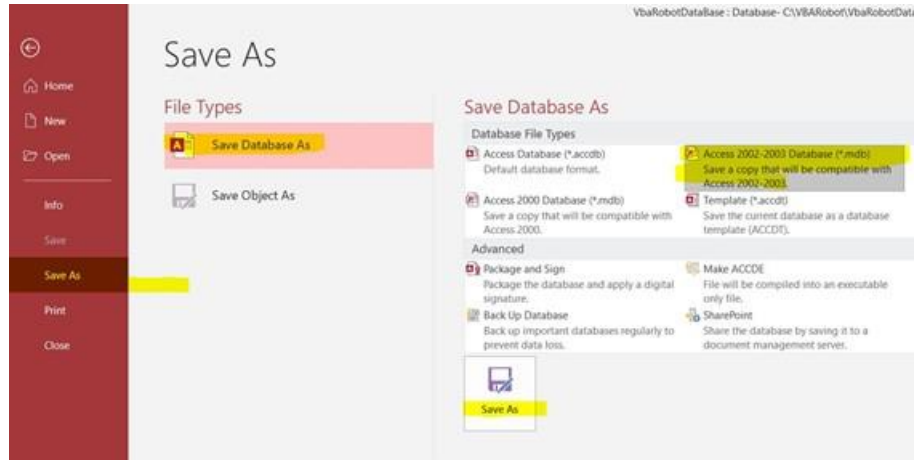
VbaRobotDataBase : Database- C:\VBARobot\VbaRobotDat

Home

New

Open

Info

Save

Save As

Print

Close

Save As

File Types

Save Database As

Save Object As

Save Database As

Database File Types

Access Database (*.accdb)
Default database format.

Access 2002-2003 Database (*.mdb)
Save a copy that will be compatible with Access 2002-2003.

Access 2000 Database (*.mdb)
Save a copy that will be compatible with Access 2000.

Template (*.accdt)
Save the current database as a database template (ACCDT).

Advanced

Package and Sign
Package the database and apply a digital signature.

Make ACCDE
File will be compiled into an executable only file.

Back Up Database
Back up important databases regularly to prevent data loss.

SharePoint
Share the database by saving it to a document management server.

Save As